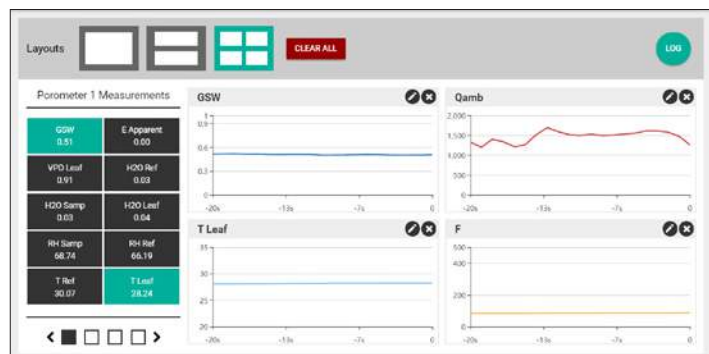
Layouts

CLEAR ALL

LOG

Porometer 1 Measurements

| GSW 0.51 | E Apparent 0.00 |
|---|---|
| VPD Leaf 0.91 | H2O Ref 0.03 |
| H2O Samp 0.03 | H2O Leaf 0.04 |
| RH Samp 68.74 | RH Ref 66.19 |
| T Ref 30.07 | T Leaf 28.24 |

GSW

0.9
0.6
0.3
0
-20s -13s -7s 0

Qamb

2,000
1,500
1,000
500
0
-20s -13s -7s 0

T Leaf

35
30
25
20
-20s -13s -7s 0

F

500
400
200
0
-20s -13s -7s 0